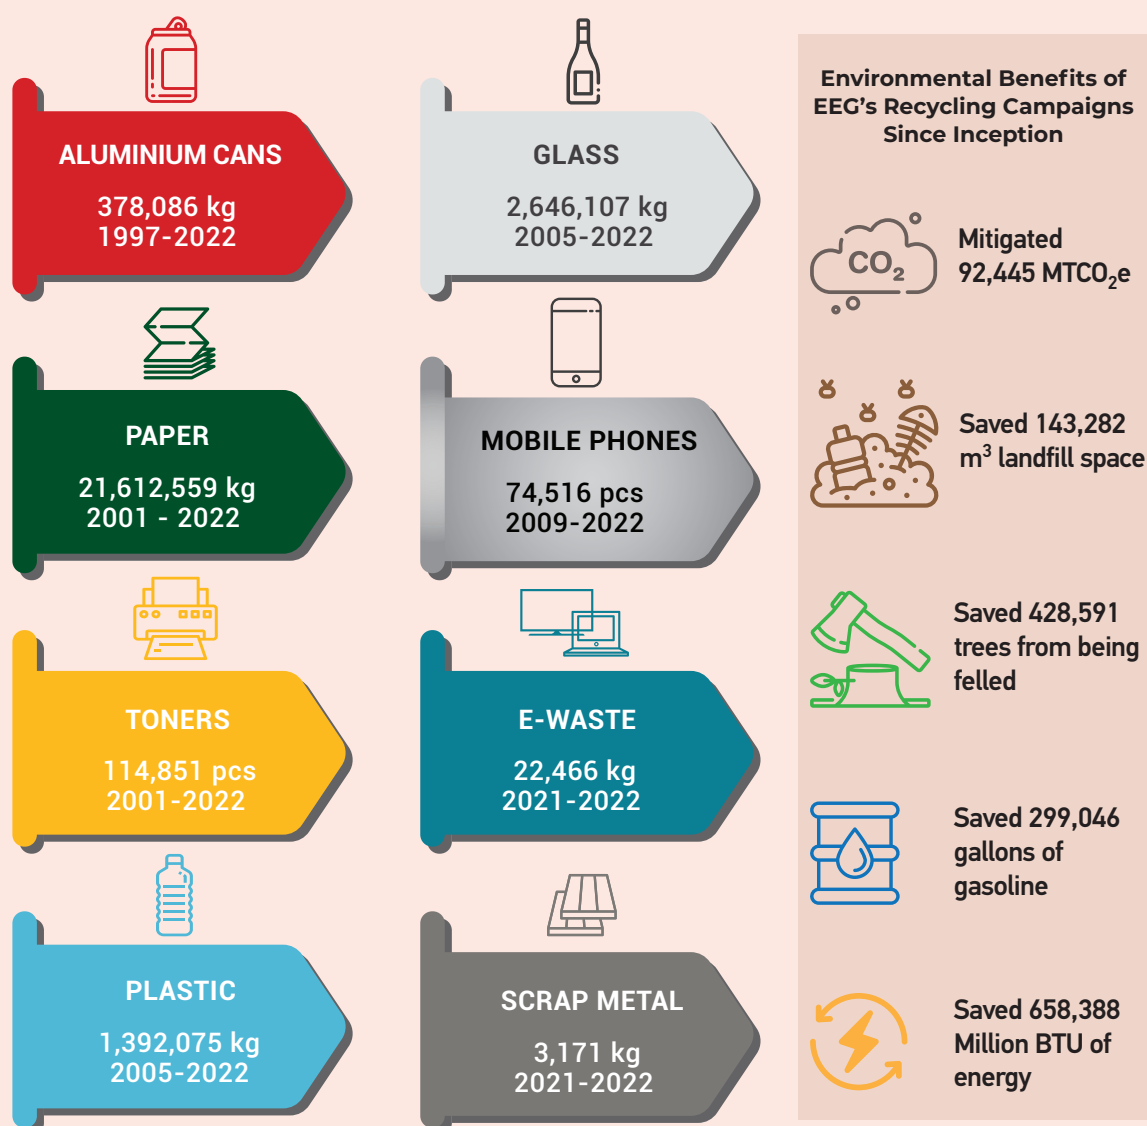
ALUMINIUM CANS
378,086 kg
1997-2022

GLASS
2,646,107 kg
2005-2022

PAPER
21,612,559 kg
2001 - 2022

MOBILE PHONES
74,516 pcs
2009-2022

TONERS
114,851 pcs
2001-2022

E-WASTE
22,466 kg
2021-2022

PLASTIC
1,392,075 kg
2005-2022

SCRAP METAL
3,171 kg
2021-2022

Environmental Benefits of EEG's Recycling Campaigns Since Inception

$CO_2$

Mitigated 92,445 $MTCO_2e$

Saved 143,282 $m^3$ landfill space

Saved 428,591 trees from being felled

Saved 299,046 gallons of gasoline

Saved 658,388 Million BTU of energy